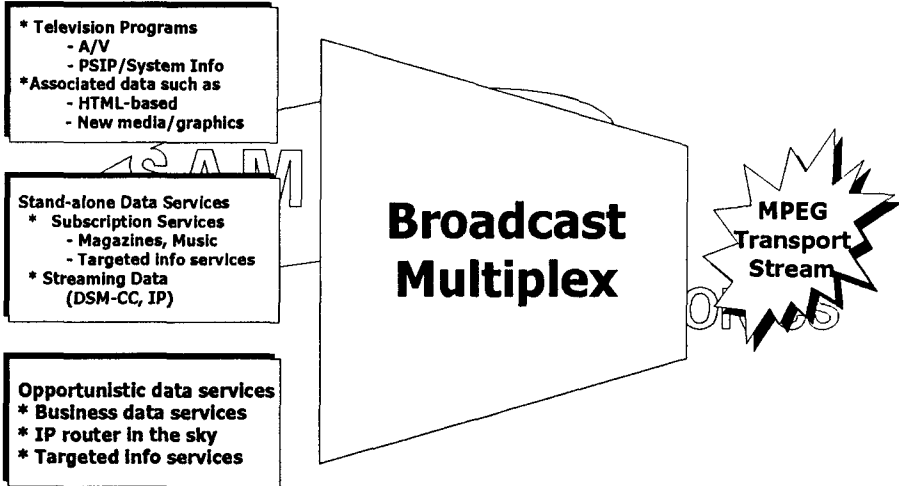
* Television Programs
- A/V
- PSIP/System Info
*Associated data such as
- HTML-based
- New media/graphics

Stand-alone Data Services
* Subscription Services
- Magazines, Music
- Targeted info services
* Streaming Data
(DSM-CC, IP)

Opportunistic data services
* Business data services
* IP router in the sky
* Targeted info services

Broadcast Multiplex

MPEG Transport Stream